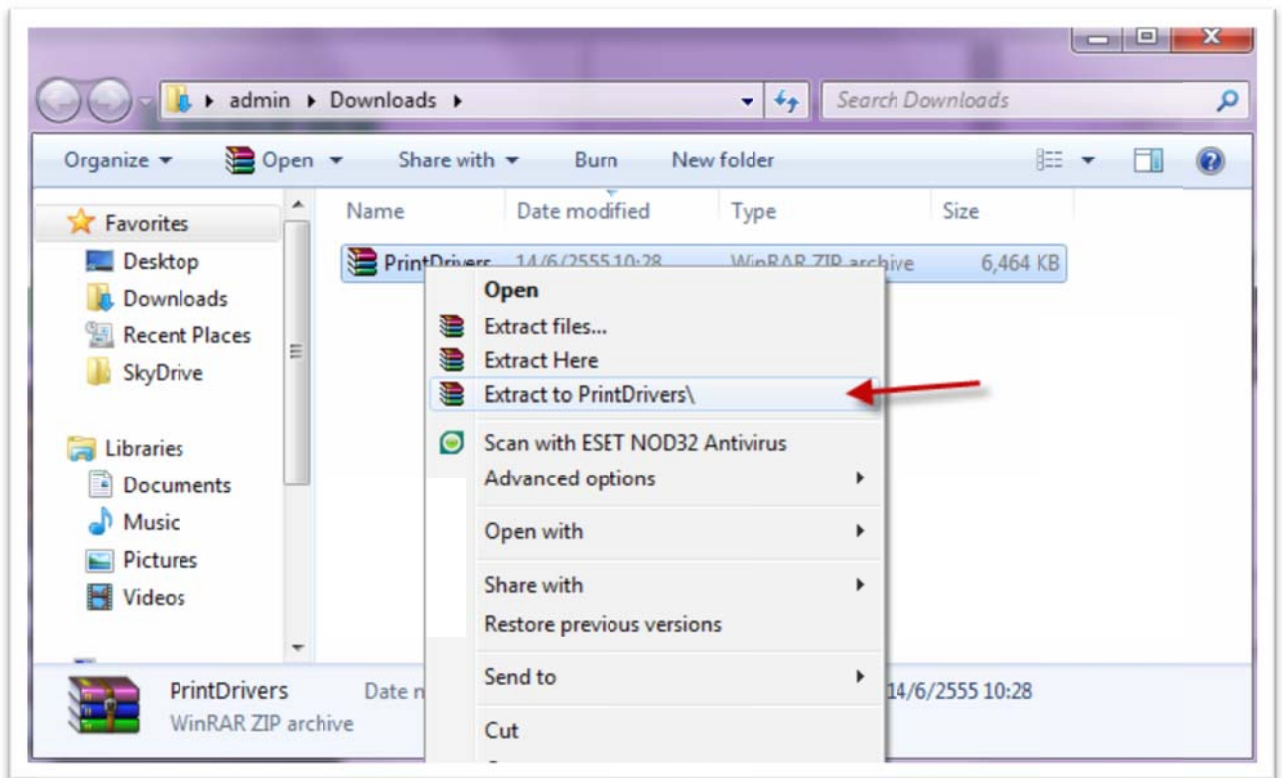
admin ▸ Downloads ▸

Search Downloads

Organize ▾ Open ▾ Share with ▾ Burn New folder

Favorites
Desktop
Downloads
Recent Places
SkyDrive

Libraries
Documents
Music
Pictures
Videos

| Name | Date modified | Type | Size |
|---|---|---|---|
| PrintDrivers | 14/6/2555 10:28 | WinRAR ZIP archive | 6,464 KB |

Open
Extract files...
Extract Here
Extract to PrintDrivers\
Scan with ESET NOD32 Antivirus
Advanced options
Open with
Share with
Restore previous versions
Send to
Cut

PrintDrivers Date m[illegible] 14/6/2555 10:28
WinRAR ZIP archive